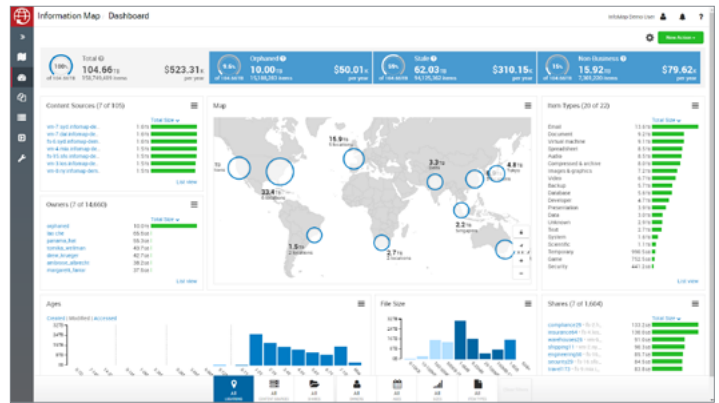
Information Map · Dashboard

InfoMap Demo User

New Action

100% of 104.6STB
Total
104.66 TB
158,754,699 items
$523.31 K per year

9.6% of 104.66TB
Orphaned
10.00 TB
15,166,383 items
$50.01 K per year

59% of 104.66TB
Stale
62.03 TB
94,135,163 items
$310.15 K per year

15% of 104.66TB
Non Business
15.92 TB
7,369,330 items
$79.62 K per year

Content Sources (7 of 105)
Total Size
vm-7-sql1.infomap.de... 1.5%
vm-7-dw.infomap.dem... 1.5%
fs-6.sad.infomap.dem... 1.5%
vm-7-fs1.infomap.dem... 1.5%
fs-61.dw.infomap.dem... 1.5%
fs-62.dw.infomap.dem... 1.5%
vm-7-fs4.infomap.dem... 1.5%
List view

Owners (7 of 14,600)
Total Size
orphaned 10.0 TB
lee.che 59.3 GB
panama.flet 55.3 GB
tomdel_andman 48.9 GB
dene.krueger 42.7 GB
ambrose_abrecht 42.1 GB
margarett.flenel 39.1 GB
List view

Map
15.9 TB 42 locations
3.2 TB
4.8 TB Tokyo
33.4 TB
1.5 TB 2 locations
2.7 TB

Item Types (20 of 22)
Total Size
Email 13.6%
Document 9.2%
Virtual machine 9.1%
Spreadsheet 9.1%
Audio 8.9%
Compressed & archive 8.5%
Images & graphics 7.2%
Video 6.7%
Backup 5.7%
Database 5.6%
Developer 4.8%
Presentation 3.8%
Data 2.7%
Unknown 2.1%
Text 2.0%
System 1.6%
Scientific 1.1%
Temporary 998.5 GB
Game 752.5 GB
Security 441.3 GB
List view

Ages
Created | Modified | Accessed

File Size

Shares (7 of 1,604)
Total Size
compliance29 133.2 GB
insurance44 123.7 GB
warehouse29 91.5 GB
shipping11 87.5 GB
engineering90 86.7 GB
compliance20 79.6 GB
travel173 72.2 GB
List view

All Locations
All
All
All
All
All
All
All